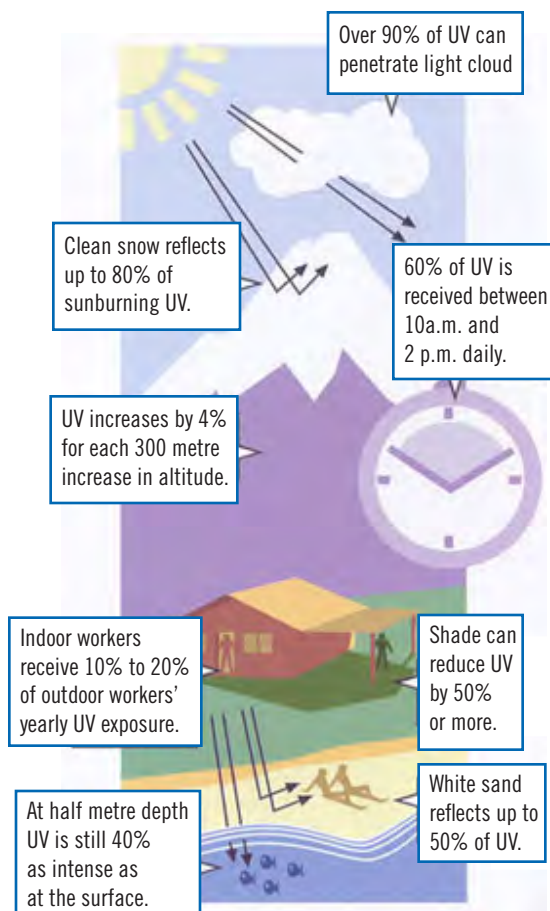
Over 90% of UV can penetrate light cloud

Clean snow reflects up to 80% of sunburning UV.

60% of UV is received between 10a.m. and 2 p.m. daily.

UV increases by 4% for each 300 metre increase in altitude.

Indoor workers receive 10% to 20% of outdoor workers' yearly UV exposure.

Shade can reduce UV by 50% or more.

White sand reflects up to 50% of UV.

At half metre depth UV is still 40% as intense as at the surface.